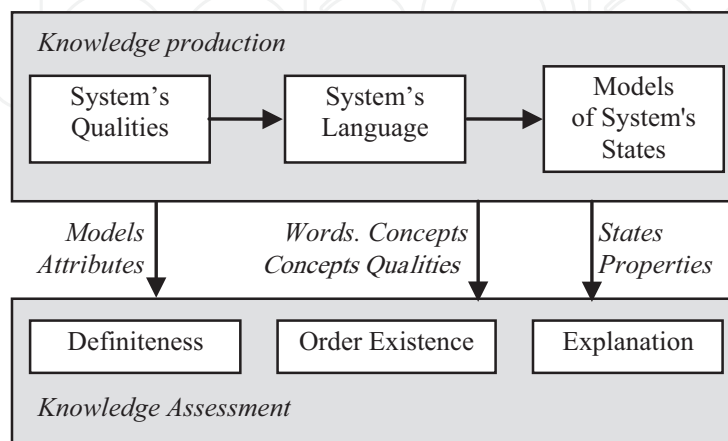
Knowledge production

System's Qualities

System's Language

Models of System's States

Models Attributes

Words. Concepts Concepts Qualities

States Properties

Definiteness

Order Existence

Explanation

Knowledge Assessment